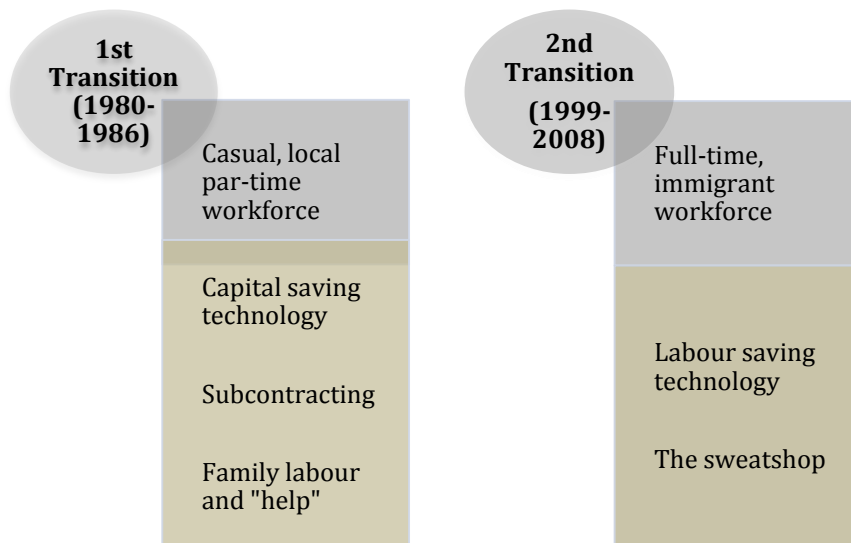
1st Transition (1980-1986)

Casual, local par-time workforce

Capital saving technology

Subcontracting

Family labour and "help"

2nd Transition (1999-2008)

Full-time, immigrant workforce

Labour saving technology

The sweatshop